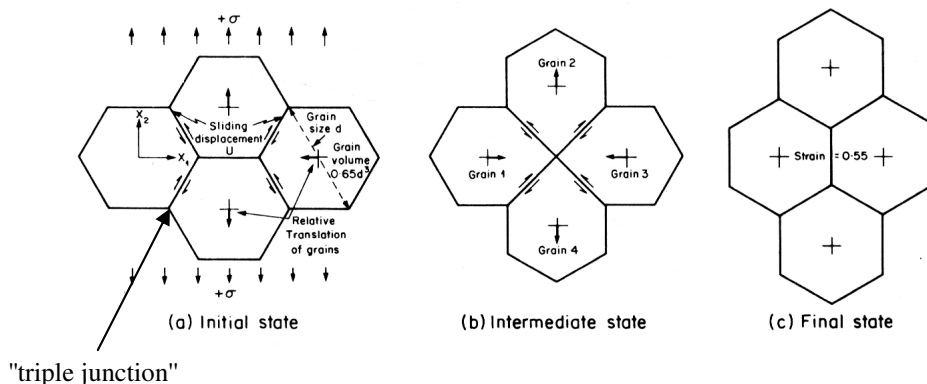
$+\sigma$

$X_2$

$X_1$

Sliding displacement U

Grain size d

Grain volume $0{\cdot}65d^3$

Relative Translation of grains

$+\sigma$

(a) Initial state

"triple junction"

Grain 2

Grain 1

Grain 3

Grain 4

(b) Intermediate state

Strain = 0·55

(c) Final state